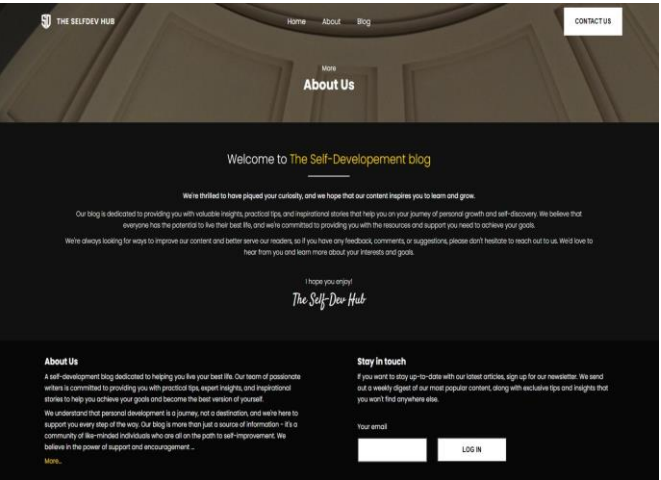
SD THE SELFDEV HUB

Home About Blog

CONTACT US

More
About Us

Welcome to The Self-Developement blog

We're thrilled to have piqued your curiosity, and we hope that our content inspires you to learn and grow.

Our blog is dedicated to providing you with valuable insights, practical tips, and inspirational stories that help you on your journey of personal growth and self-discovery. We believe that everyone has the potential to live their best life, and we're committed to providing you with the resources and support you need to achieve your goals.

We're always looking for ways to improve our content and better serve our readers, so if you have any feedback, comments, or suggestions, please don't hesitate to reach out to us. We'd love to hear from you and learn more about your interests and goals.

I hope you enjoy!
The Self-Dev Hub

About Us

A self-development blog dedicated to helping you live your best life. Our team of passionate writers is committed to providing you with practical tips, expert insights, and inspirational stories to help you achieve your goals and become the best version of yourself.

We understand that personal development is a journey, not a destination, and we're here to support you every step of the way. Our blog is more than just a source of information - it's a community of like-minded individuals who are all on the path to self-improvement. We believe in the power of support and encouragement ...

More...

Stay in touch

If you want to stay up-to-date with our latest articles, sign up for our newsletter. We send out a weekly digest of our most popular content, along with exclusive tips and insights that you won't find anywhere else.

Your email

LOG IN